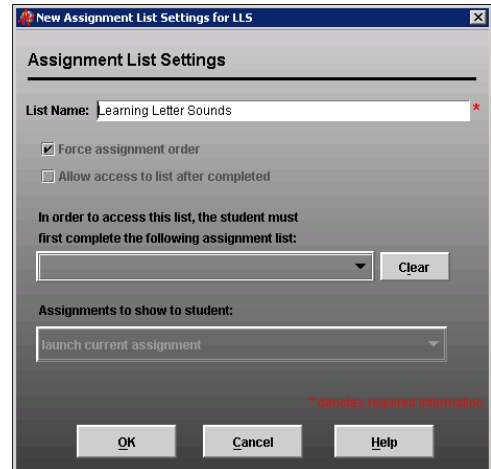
New Assignment List Settings for LLS

Assignment List Settings

List Name: Learning Letter Sounds *

Force assignment order

Allow access to list after completed

In order to access this list, the student must first complete the following assignment list:

Clear

Assignments to show to student:

launch current assignment

* denotes required information

OK

Cancel

Help